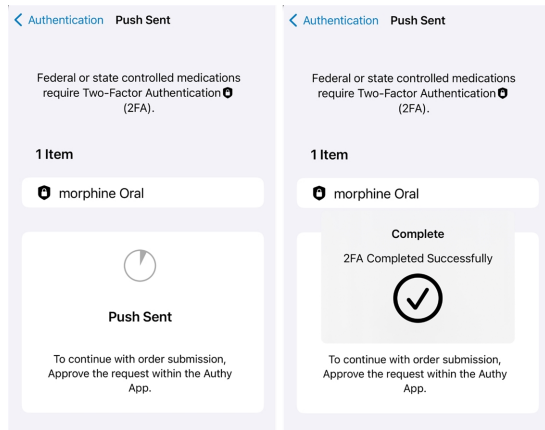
Authentication Push Sent

Federal or state controlled medications require Two-Factor Authentication (2FA).

1 Item

morphine Oral

Push Sent

To continue with order submission, Approve the request within the Authy App.

Authentication Push Sent

Federal or state controlled medications require Two-Factor Authentication (2FA).

1 Item

morphine Oral

Complete

2FA Completed Successfully

To continue with order submission, Approve the request within the Authy App.